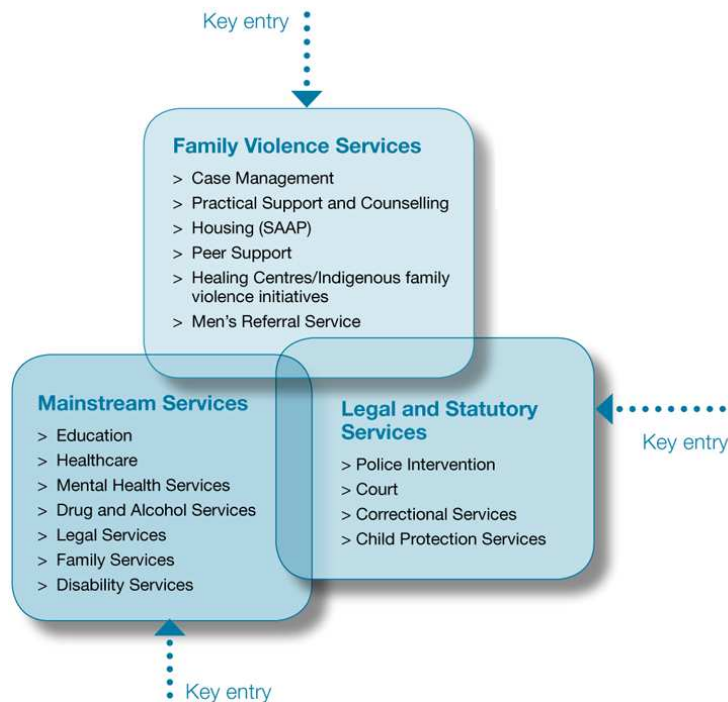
Key entry

Family Violence Services
> Case Management
> Practical Support and Counselling
> Housing (SAAP)
> Peer Support
> Healing Centres/Indigenous family violence initiatives
> Men's Referral Service

Mainstream Services
> Education
> Healthcare
> Mental Health Services
> Drug and Alcohol Services
> Legal Services
> Family Services
> Disability Services

Legal and Statutory Services
> Police Intervention
> Court
> Correctional Services
> Child Protection Services

Key entry

Key entry